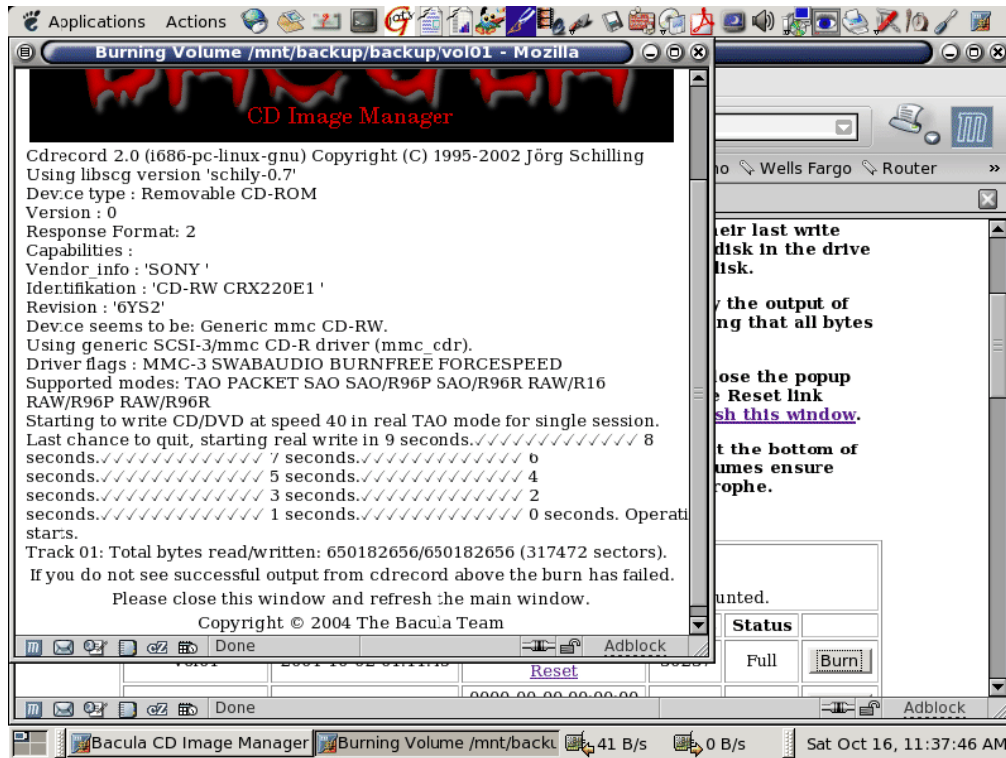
Applications Actions

Burning Volume /mnt/backup/backup/vol01 - Mozilla

CD Image Manager

Cdrecord 2.0 (i686-pc-linux-gnu) Copyright (C) 1995-2002 Jörg Schilling
Using libscg version 'schily-0.7'
Device type : Removable CD-ROM
Version : 0
Response Format: 2
Capabilities :
Vendor_info : 'SONY '
Identifikation : 'CD-RW CRX220E1 '
Revision : '6YS2'
Device seems to be: Generic mmc CD-RW.
Using generic SCSI-3/mmc CD-R driver (mmc_cdr).
Driver flags : MMC-3 SWABAUDIO BURNFREE FORCESPEED
Supported modes: TAO PACKET SAO SAO/R96P SAO/R96R RAW/R16 RAW/R96P RAW/R96R
Starting to write CD/DVD at speed 40 in real TAO mode for single session.
Last chance to quit, starting real write in 9 seconds.✓✓✓✓✓✓✓✓✓✓✓✓✓✓ 8 seconds.✓✓✓✓✓✓✓✓✓✓✓✓✓✓ 7 seconds.✓✓✓✓✓✓✓✓✓✓✓✓✓✓ 6 seconds.✓✓✓✓✓✓✓✓✓✓✓✓✓✓ 5 seconds.✓✓✓✓✓✓✓✓✓✓✓✓✓✓ 4 seconds.✓✓✓✓✓✓✓✓✓✓✓✓✓✓ 3 seconds.✓✓✓✓✓✓✓✓✓✓✓✓✓✓ 2 seconds.✓✓✓✓✓✓✓✓✓✓✓✓✓✓ 1 seconds.✓✓✓✓✓✓✓✓✓✓✓✓✓✓ 0 seconds. Operation starts.
Track 01: Total bytes read/written: 650182656/650182656 (317472 sectors).

If you do not see successful output from cdrecord above the burn has failed.

Please close this window and refresh the main window.

Copyright © 2004 The Bacula Team

Done

Adblock

no Wells Fargo Router

eir last write
disk in the drive
lisk.

y the output of
ng that all bytes

lose the popup
e Reset link
sh this window.

t the bottom of
umes ensure
rophe.

unted.

| | | | Status | |
|---|---|---|---|---|
| | | Reset | Full | Burn |

Done

Adblock

Bacula CD Image Manager | Burning Volume /mnt/backu | 41 B/s | 0 B/s | Sat Oct 16, 11:37:46 AM